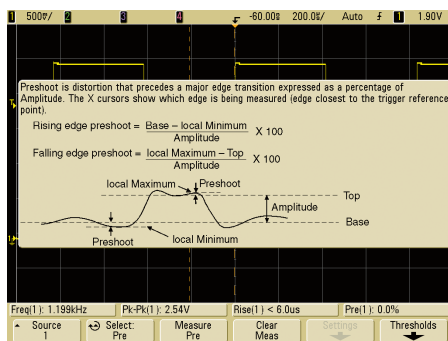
1 500mV/ 2 3 4 -60.00ns 200.0ns/ Auto f 1 1.90V

Preshoot is distortion that precedes a major edge transition expressed as a percentage of Amplitude. The X cursors show which edge is being measured (edge closest to the trigger reference point).

Rising edge preshoot = $\frac{\text{Base} - \text{local Minimum}}{\text{Amplitude}}$ X 100

Falling edge preshoot = $\frac{\text{local Maximum} - \text{Top}}{\text{Amplitude}}$ X 100

local Maximum
Preshoot
Top
Amplitude
Base
Preshoot
local Minimum

Freq(1): 1.199kHz Pk-Pk(1): 2.54V Rise(1) < 6.0us Pre(1): 0.0%

Source 1 | Select: Pre | Measure Pre | Clear Meas | Settings | Thresholds